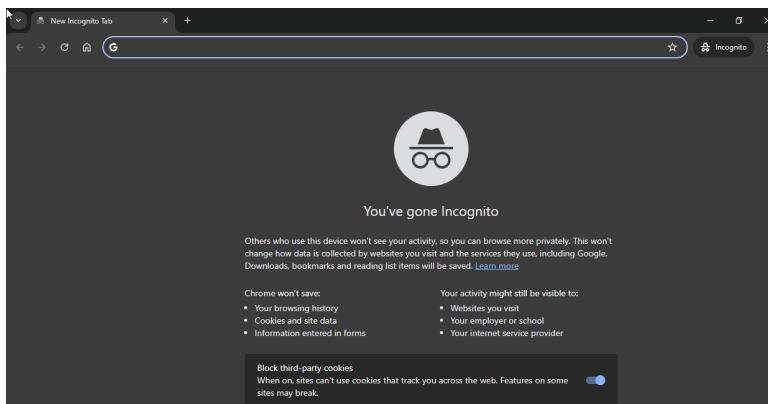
New Incognito Tab

Incognito

You've gone Incognito

Others who use this device won't see your activity, so you can browse more privately. This won't change how data is collected by websites you visit and the services they use, including Google. Downloads, bookmarks and reading list items will be saved. Learn more

Chrome won't save:
• Your browsing history
• Cookies and site data
• Information entered in forms

Your activity might still be visible to:
• Websites you visit
• Your employer or school
• Your internet service provider

Block third-party cookies
When on, sites can't use cookies that track you across the web. Features on some sites may break.